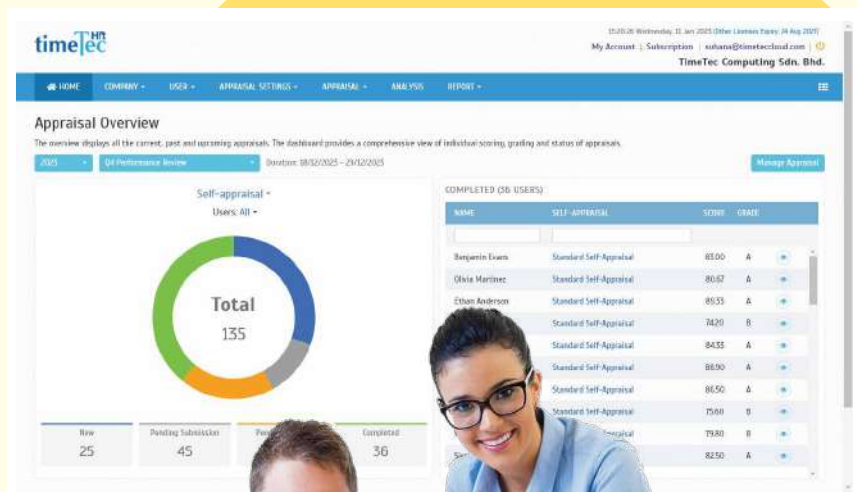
timeTec HR

15:20:26 Wednesday, 11 Jan 2025 (Other Licenses Expiry: 24 Aug 2027)
My Account | Subscription | suhana@timeteccloud.com
TimeTec Computing Sdn. Bhd.

HOME COMPANY USER APPRAISAL SETTINGS APPRAISAL ANALYSIS REPORT

Appraisal Overview

The overview displays all the current, past and upcoming appraisals. The dashboard provides a comprehensive view of individual scoring, grading and status of appraisals.

2025 Q4 Performance Review Duration: 18/12/2025 - 23/12/2025

Manage Appraisal

Self-appraisal
Users: All

Total
135

| New | Pending Submission | Pen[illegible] | Completed |
|---|---|---|---|
| 25 | 45 | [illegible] | 36 |

COMPLETED (36 USERS)

| NAME | SELF-APPRAISAL | SCORE | GRADE |
|---|---|---|---|
| Benjamin Evans | Standard Self-Appraisal | 83.00 | A |
| Olivia Martinez | Standard Self-Appraisal | 80.67 | A |
| Ethan Anderson | Standard Self-Appraisal | 89.33 | A |
| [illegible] | Standard Self-Appraisal | 74.20 | B |
| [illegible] | Standard Self-Appraisal | 84.33 | A |
| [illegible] | Standard Self-Appraisal | 86.90 | A |
| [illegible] | Standard Self-Appraisal | 86.50 | A |
| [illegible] | Standard Self-Appraisal | 75.60 | B |
| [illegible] | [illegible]praisal | 79.80 | B |
| Si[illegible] | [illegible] | 82.50 | A |